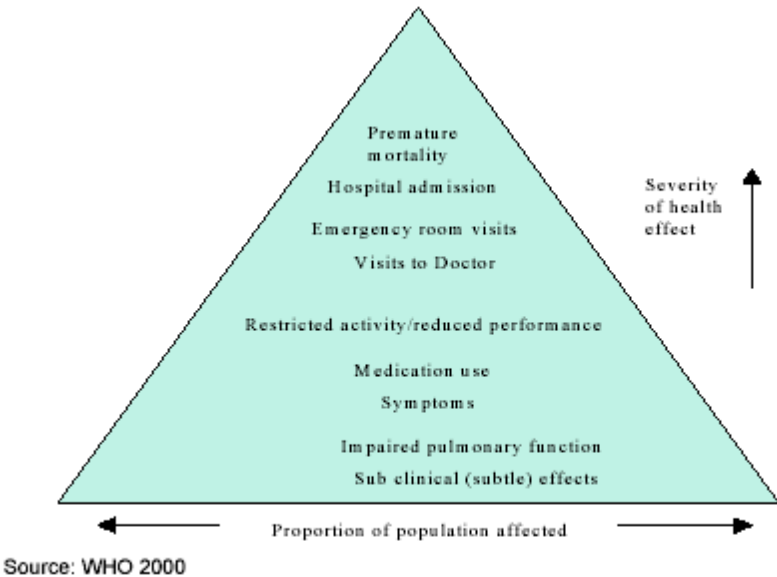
Premature mortality

Hospital admission

Emergency room visits

Visits to Doctor

Restricted activity/reduced performance

Medication use

Symptoms

Impaired pulmonary function

Sub clinical (subtle) effects

Severity of health effect

Proportion of population affected

Source: WHO 2000